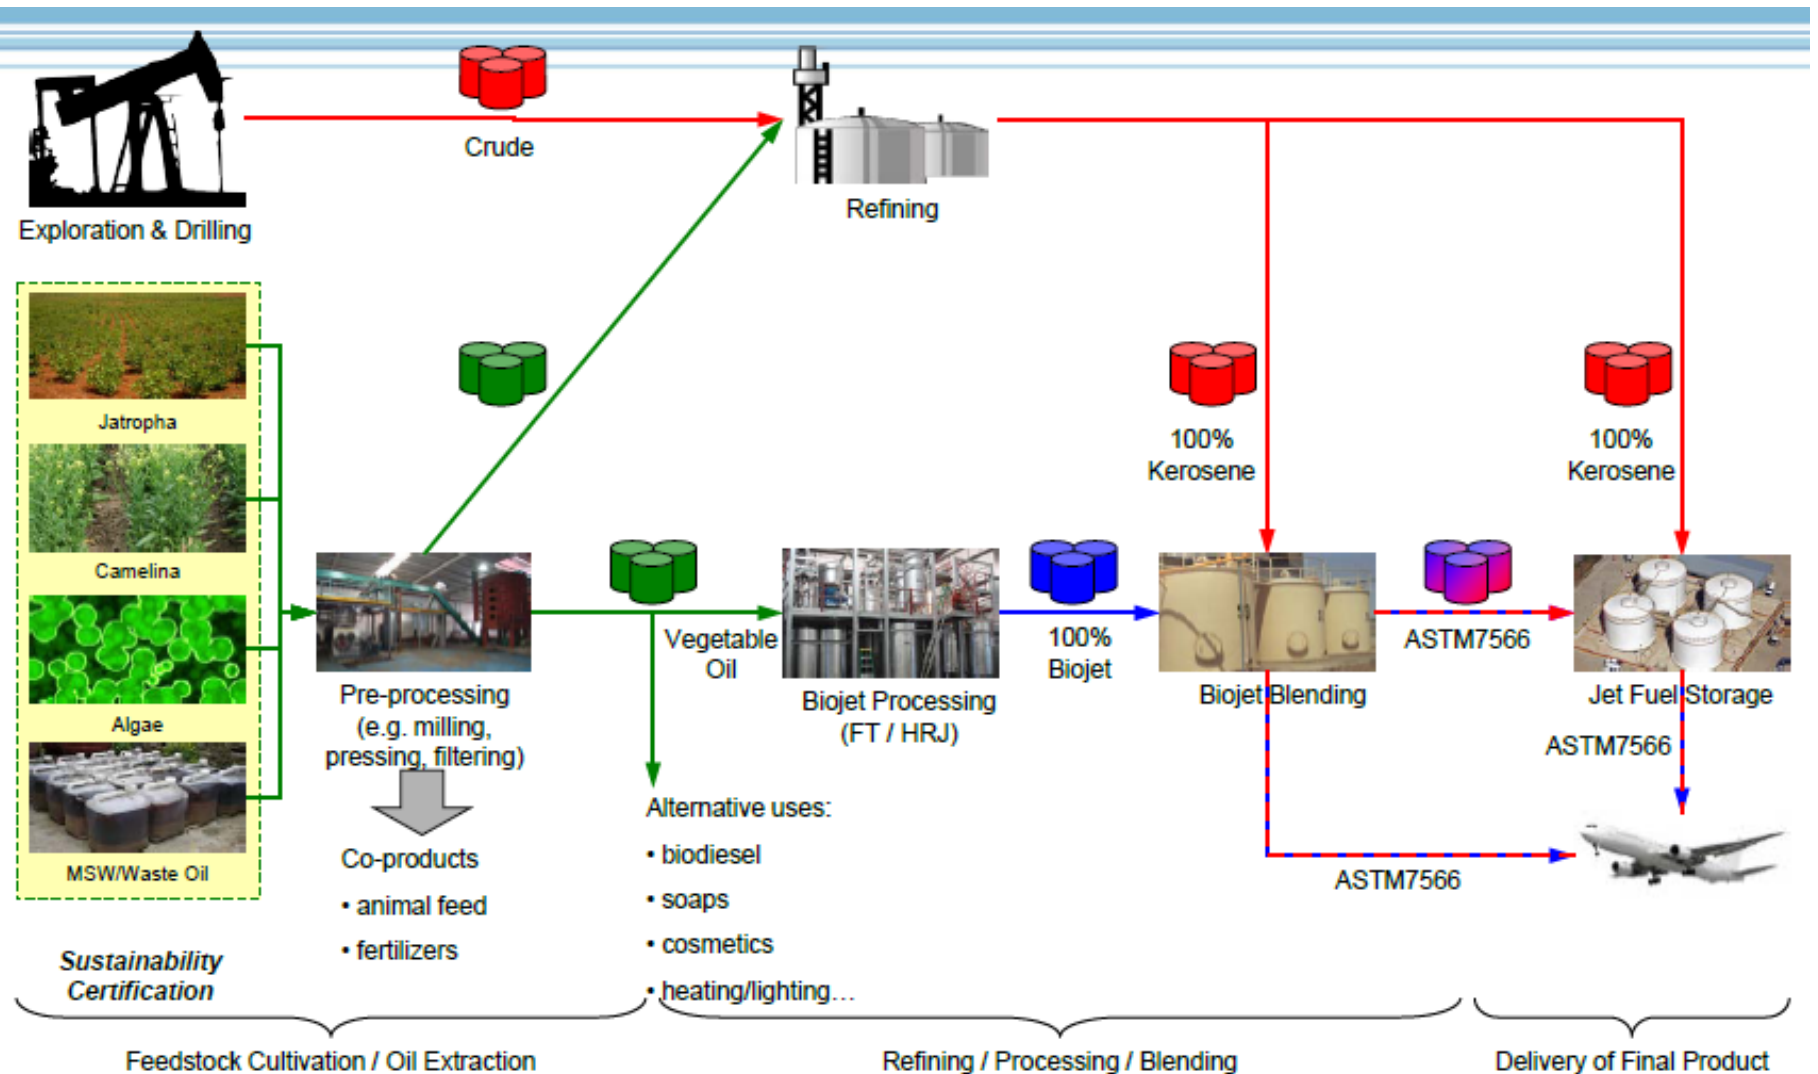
Crude

Exploration & Drilling

Refining

Jatropha

Camelina

Algae

MSW/Waste Oil

100% Kerosene

100% Kerosene

Pre-processing (e.g. milling, pressing, filtering)

Vegetable Oil

Biojet Processing (FT / HRJ)

100% Biojet

Biojet Blending

ASTM7566

Jet Fuel Storage

ASTM7566

ASTM7566

Co-products

• animal feed

• fertilizers

Alternative uses:

• biodiesel

• soaps

• cosmetics

• heating/lighting...

*Sustainability Certification*

Feedstock Cultivation / Oil Extraction

Refining / Processing / Blending

Delivery of Final Product